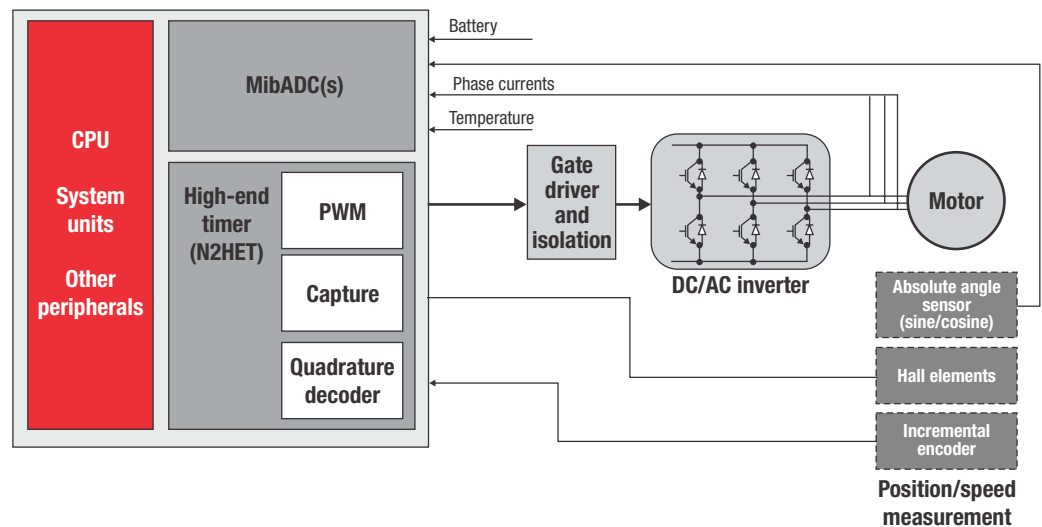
CPU

System units

Other peripherals

MibADC(s)

Battery

Phase currents

Temperature

High-end timer (N2HET)

PWM

Capture

Quadrature decoder

Gate driver and isolation

DC/AC inverter

Motor

Absolute angle sensor (sine/cosine)

Hall elements

Incremental encoder

Position/speed measurement